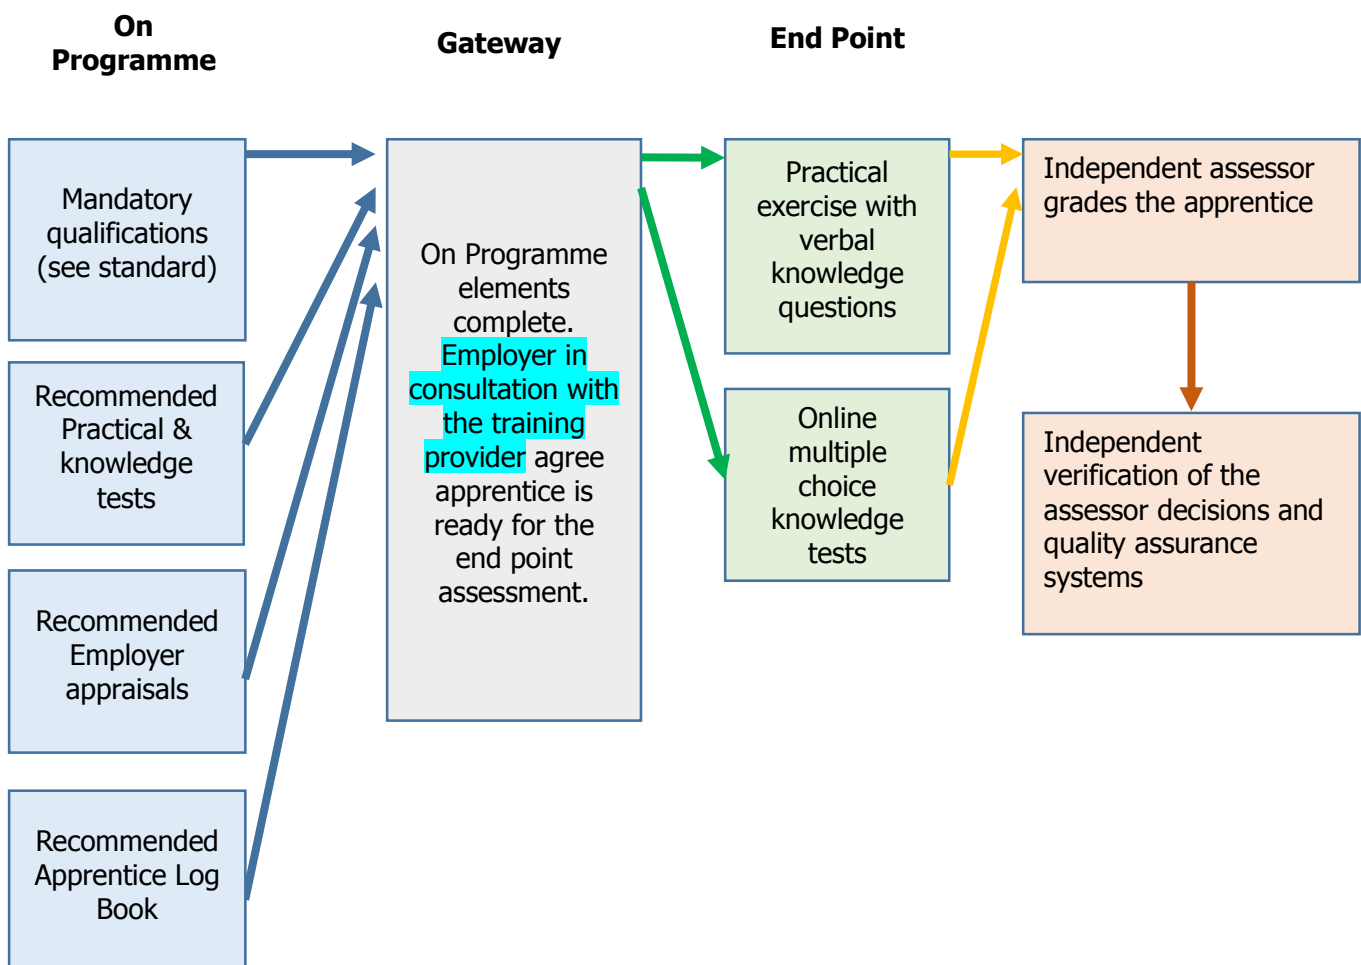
On Programme

Gateway

End Point

Mandatory qualifications (see standard)

Recommended Practical & knowledge tests

Recommended Employer appraisals

Recommended Apprentice Log Book

On Programme elements complete. Employer in consultation with the training provider agree apprentice is ready for the end point assessment.

Practical exercise with verbal knowledge questions

Online multiple choice knowledge tests

Independent assessor grades the apprentice

Independent verification of the assessor decisions and quality assurance systems